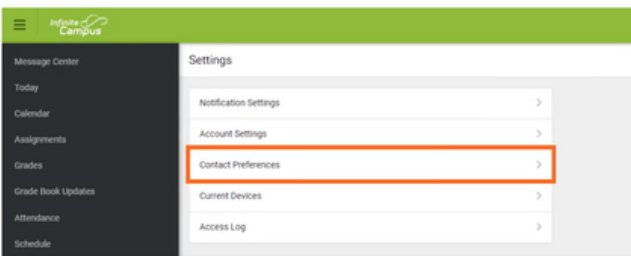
Infinite Campus

Message Center
Today
Calendar
Assignments
Grades
Grade Book Updates
Attendance
Schedule

Settings

Notification Settings >
Account Settings >
Contact Preferences >
Current Devices >
Access Log >